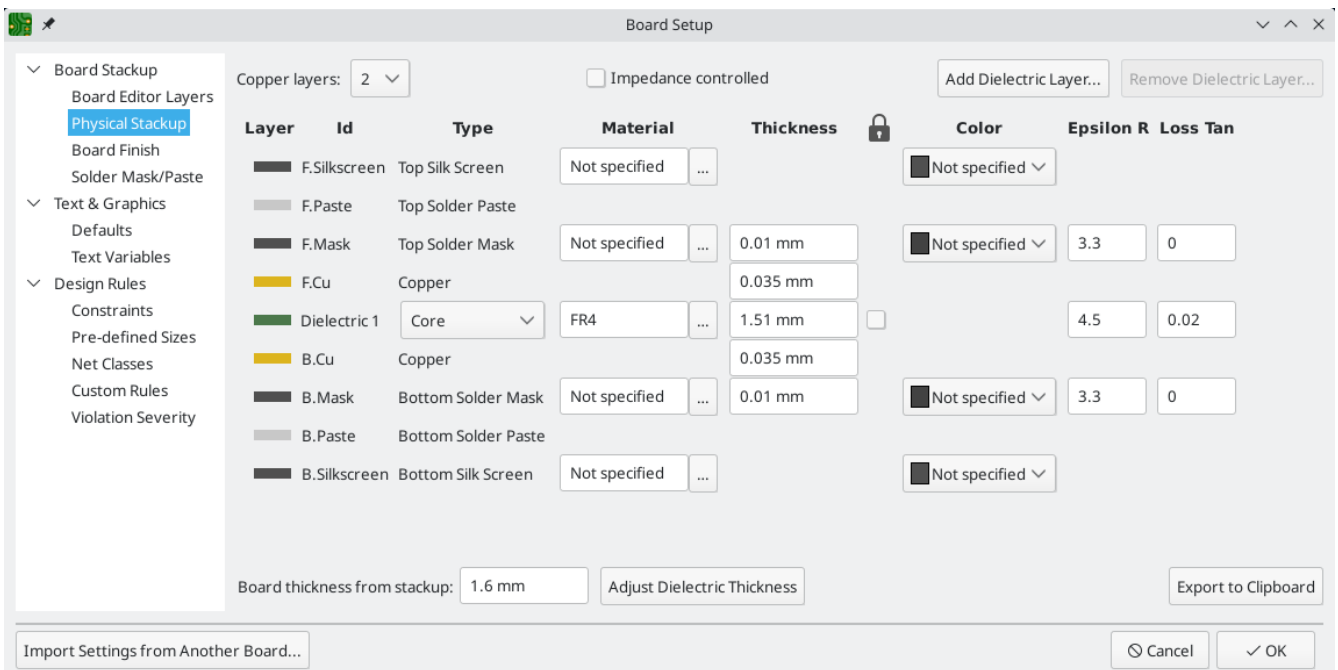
Board Setup

Board Stackup
Board Editor Layers
Physical Stackup
Board Finish
Solder Mask/Paste
Text & Graphics
Defaults
Text Variables
Design Rules
Constraints
Pre-defined Sizes
Net Classes
Custom Rules
Violation Severity

Copper layers: 2
Impedance controlled
Add Dielectric Layer...
Remove Dielectric Layer...

| Layer | Id | Type | Material | Thickness | | Color | Epsilon R | Loss Tan |
|---|---|---|---|---|---|---|---|---|
| | F.Silkscreen | Top Silk Screen | Not specified ... | | | Not specified | | |
| | F.Paste | Top Solder Paste | | | | | | |
| | F.Mask | Top Solder Mask | Not specified ... | 0.01 mm | | Not specified | 3.3 | 0 |
| | F.Cu | Copper | | 0.035 mm | | | | |
| | Dielectric 1 | Core | FR4 ... | 1.51 mm | | | 4.5 | 0.02 |
| | B.Cu | Copper | | 0.035 mm | | | | |
| | B.Mask | Bottom Solder Mask | Not specified ... | 0.01 mm | | Not specified | 3.3 | 0 |
| | B.Paste | Bottom Solder Paste | | | | | | |
| | B.Silkscreen | Bottom Silk Screen | Not specified ... | | | Not specified | | |

Board thickness from stackup: 1.6 mm
Adjust Dielectric Thickness
Export to Clipboard

Import Settings from Another Board...
Cancel
OK